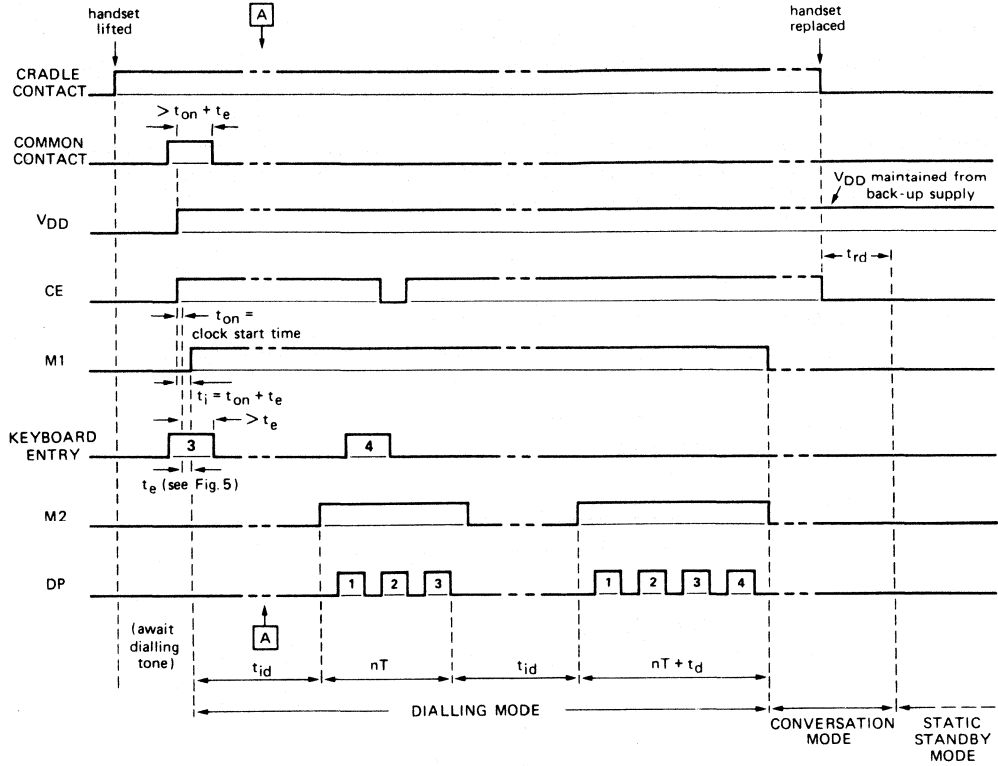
handset lifted

A

handset replaced

CRADLE CONTACT

$> t_{on} + t_e$

COMMON CONTACT

$V_{DD}$

$V_{DD}$ maintained from back-up supply

$t_{rd}$

CE

$t_{on}$ = clock start time

M1

$t_i = t_{on} + t_e$

$> t_e$

KEYBOARD ENTRY

3

4

$t_e$ (see Fig. 5)

M2

DP

1

2

3

1

2

3

4

A

(await dialling tone)

$t_{id}$

nT

$t_{id}$

$nT + t_d$

DIALLING MODE

CONVERSATION MODE

STATIC STANDBY MODE